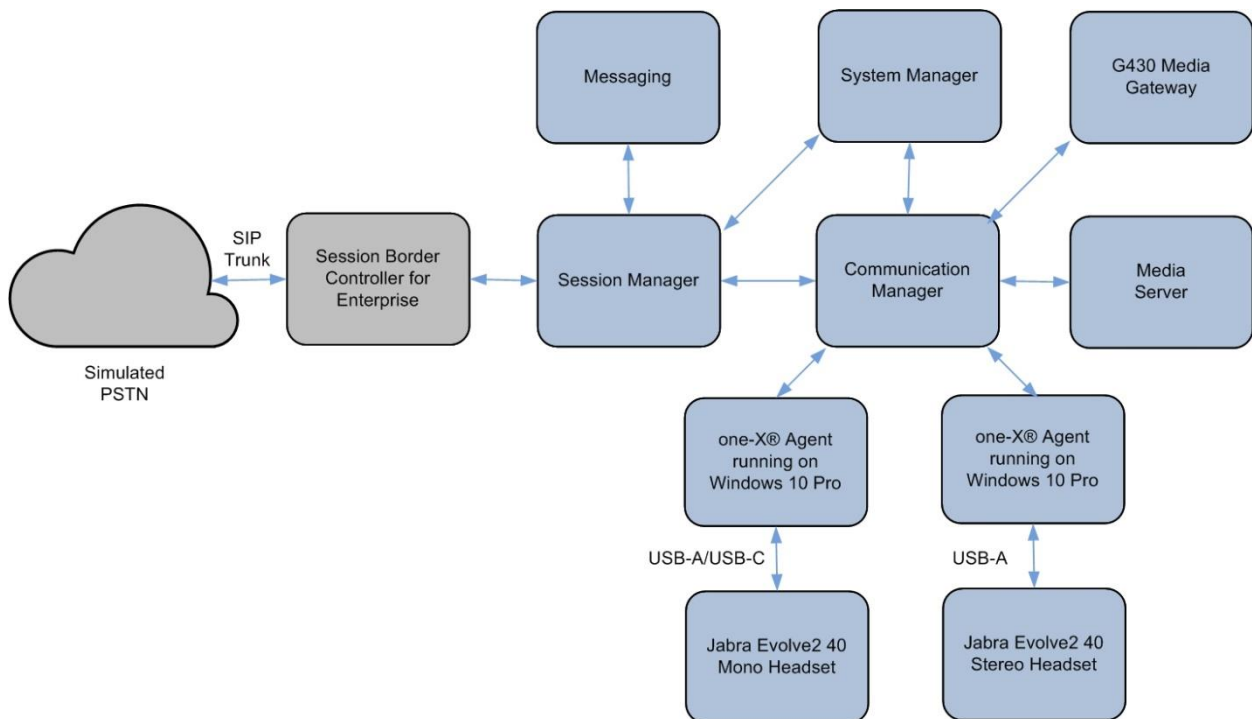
Messaging

System Manager

G430 Media Gateway

SIP Trunk

Session Border Controller for Enterprise

Session Manager

Communication Manager

Media Server

Simulated PSTN

one-X® Agent running on Windows 10 Pro

one-X® Agent running on Windows 10 Pro

USB-A/USB-C

USB-A

Jabra Evolve2 40 Mono Headset

Jabra Evolve2 40 Stereo Headset